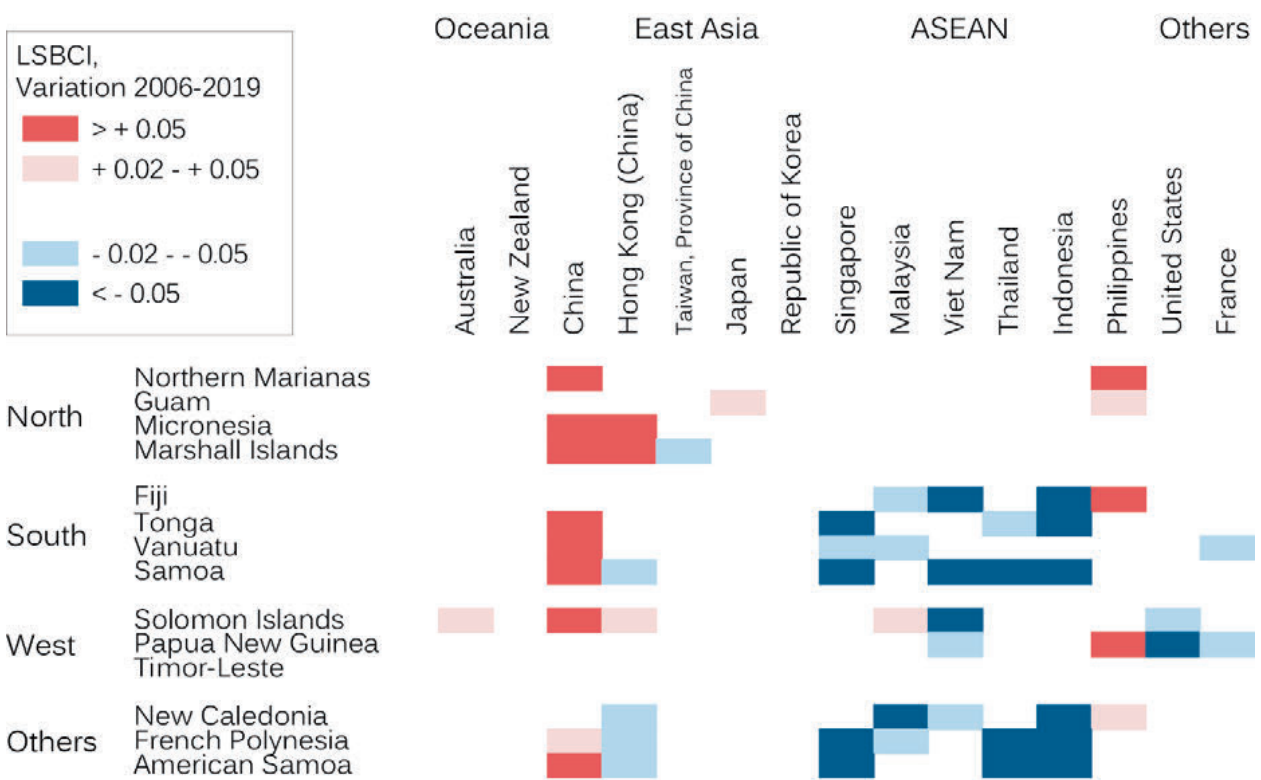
LSBCI, Variation 2006-2019

> + 0.05

+ 0.02 - + 0.05

- 0.02 - - 0.05

< - 0.05

Oceania East Asia ASEAN Others

Australia
New Zealand
China
Hong Kong (China)
Taiwan, Province of China
Japan
Republic of Korea
Singapore
Malaysia
Viet Nam
Thailand
Indonesia
Philippines
United States
France

North
Northern Marianas
Guam
Micronesia
Marshall Islands

South
Fiji
Tonga
Vanuatu
Samoa

West
Solomon Islands
Papua New Guinea
Timor-Leste

Others
New Caledonia
French Polynesia
American Samoa